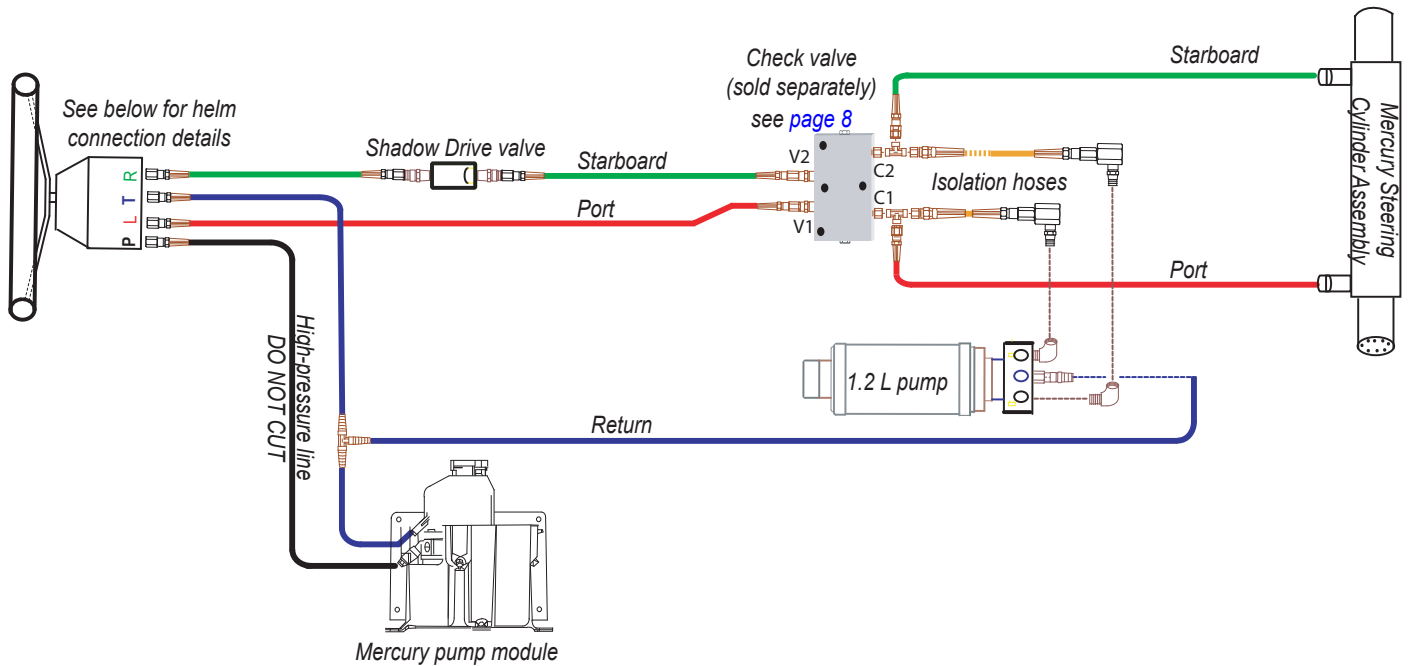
See below for helm connection details

P L T R

Shadow Drive valve

Starboard

Port

Check valve (sold separately) see page 8

V2

V1

C2

C1

Isolation hoses

Starboard

Port

Mercury Steering Cylinder Assembly

1.2 L pump

Return

High-pressure line DO NOT CUT

Mercury pump module